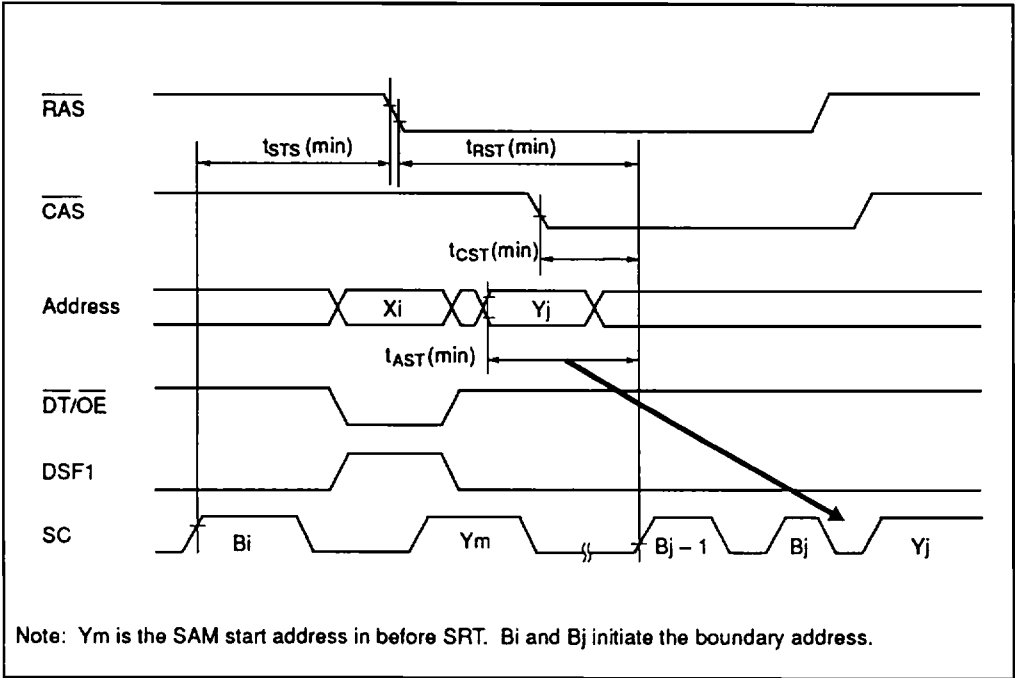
$\overline{RAS}$

$t_{STS}$ (min)

$t_{RST}$ (min)

$\overline{CAS}$

$t_{CST}$(min)

Address

Xi

Yj

$t_{AST}$(min)

$\overline{DT}/\overline{OE}$

DSF1

SC

Bi

Ym

Bj – 1

Bj

Yj

Note: Ym is the SAM start address in before SRT. Bi and Bj initiate the boundary address.